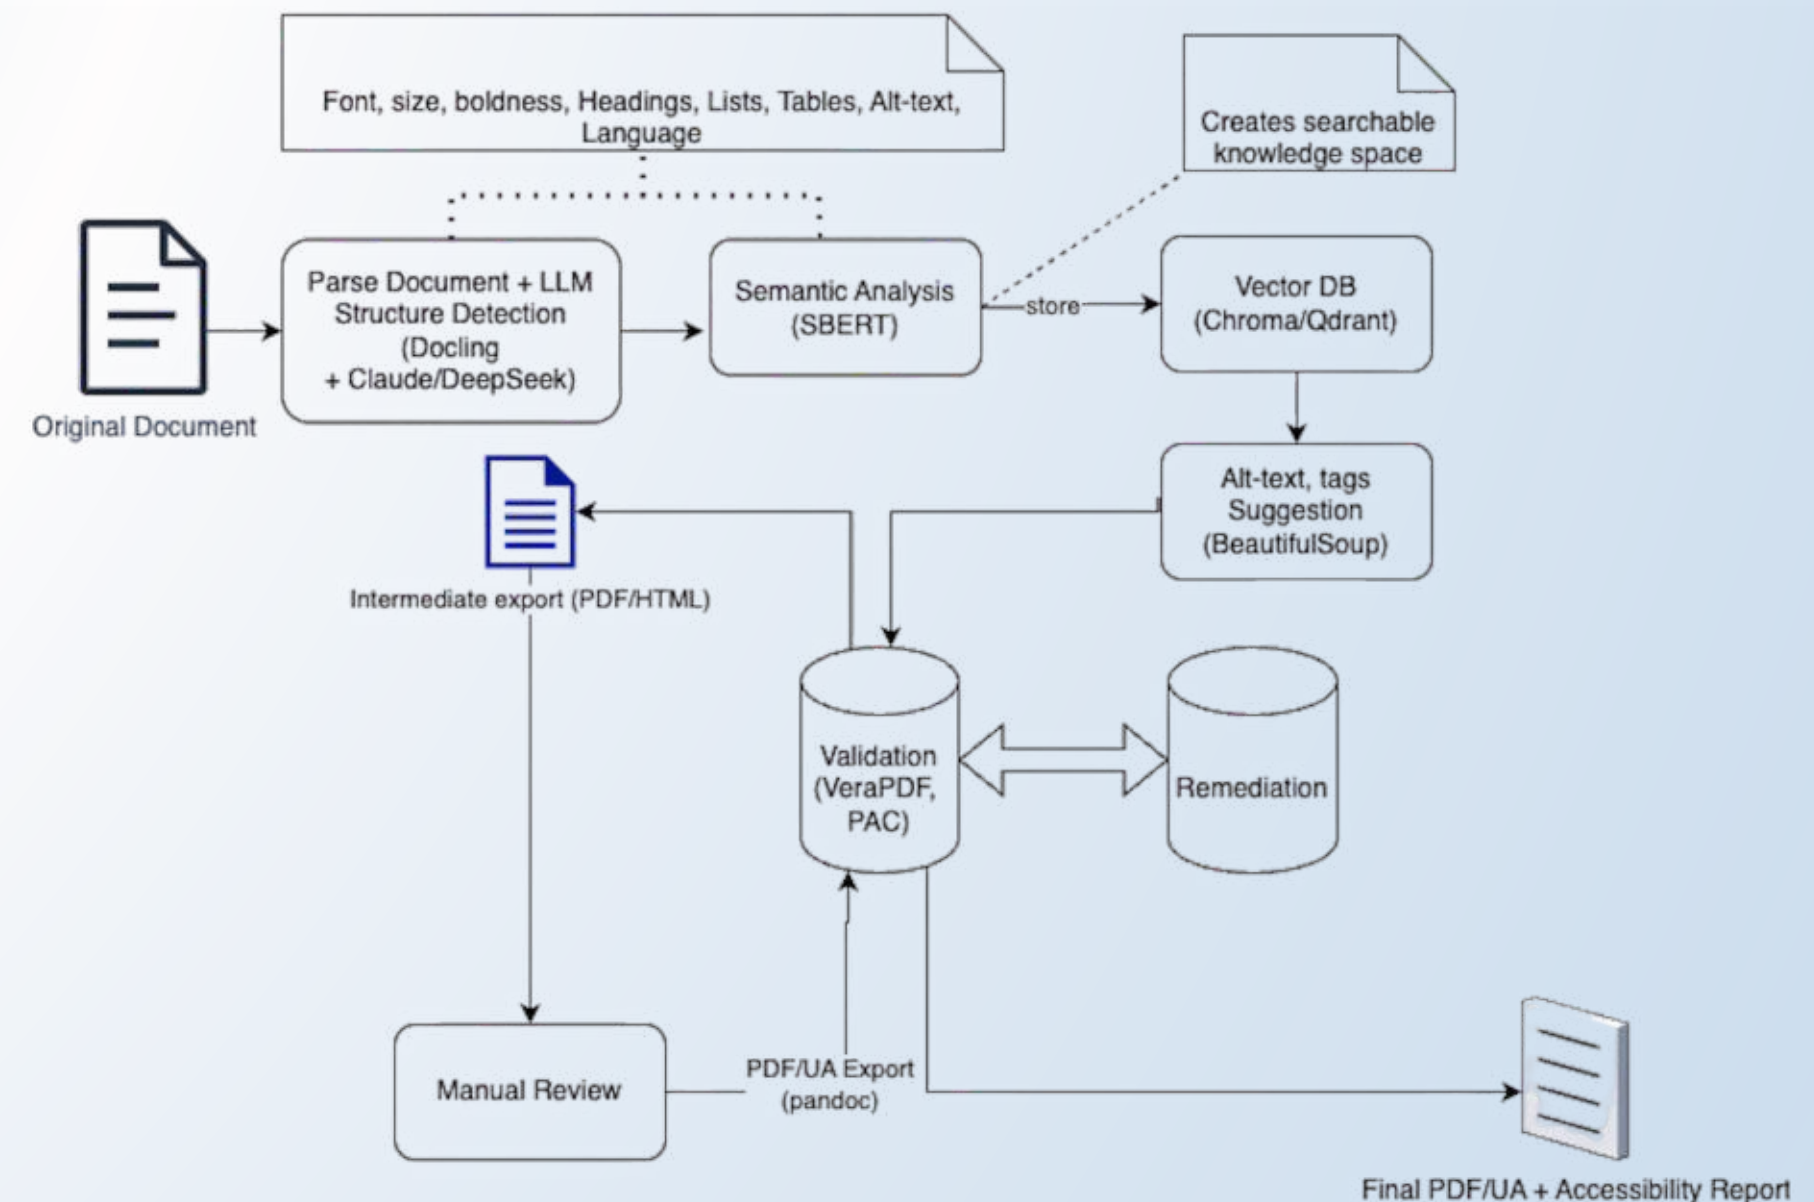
Font, size, boldness, Headings, Lists, Tables, Alt-text, Language

Creates searchable knowledge space

Original Document

Parse Document + LLM Structure Detection (Docling + Claude/DeepSeek)

Semantic Analysis (SBERT)

store

Vector DB (Chroma/Qdrant)

Alt-text, tags Suggestion (BeautifulSoup)

Intermediate export (PDF/HTML)

Validation (VeraPDF, PAC)

Remediation

Manual Review

PDF/UA Export (pandoc)

Final PDF/UA + Accessibility Report